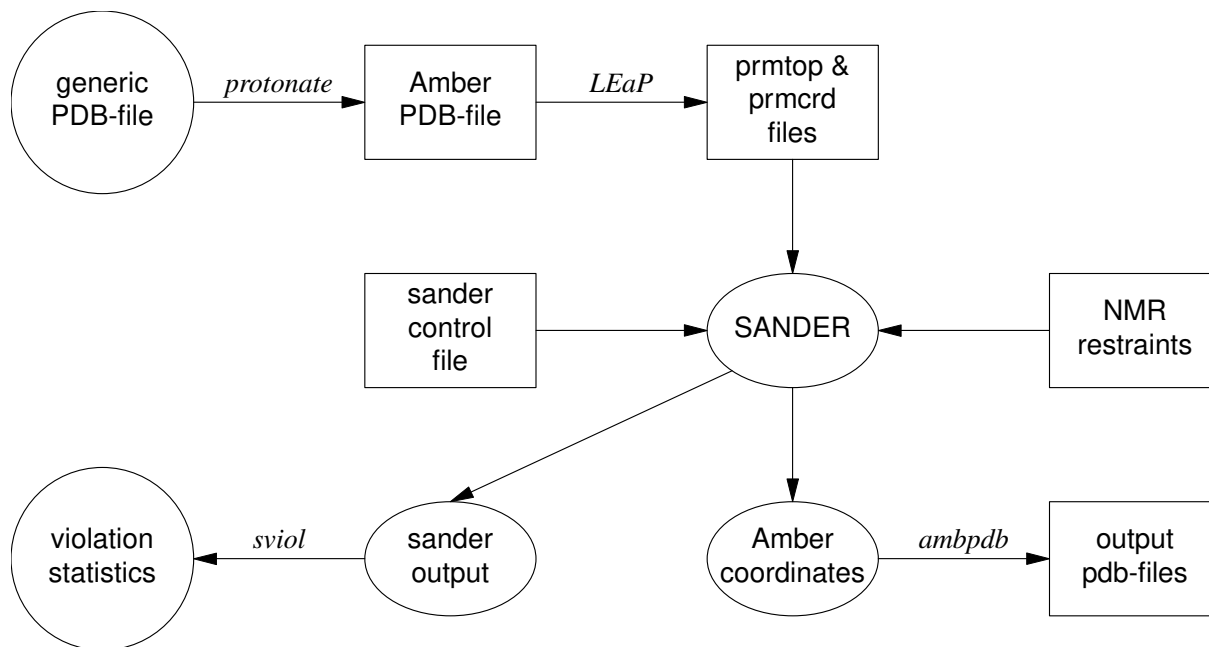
generic PDB-file

protonate

Amber PDB-file

LEaP

prmtop & prmcrd files

sander control file

SANDER

NMR restraints

violation statistics

sviol

sander output

Amber coordinates

ambpdb

output pdb-files